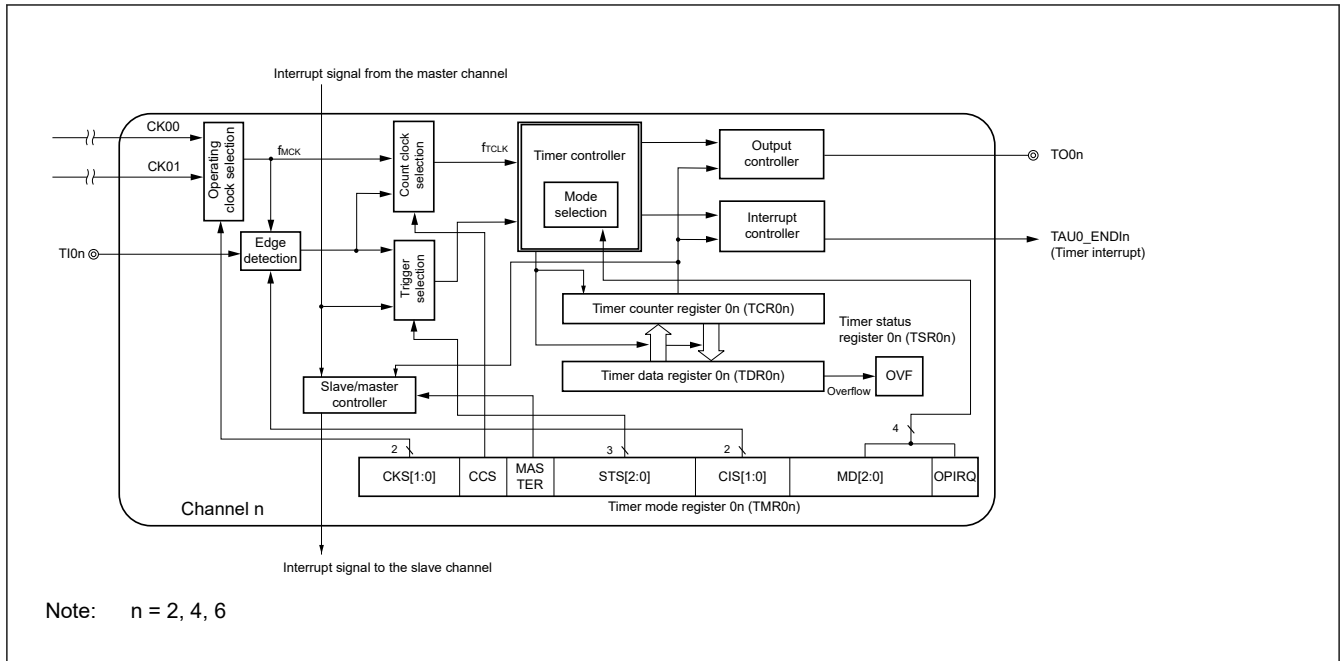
Interrupt signal from the master channel

CK00

CK01

Operating clock selection

$f_{MCK}$

Count clock selection

$f_{TCLK}$

Timer controller

Mode selection

Output controller

TO0n

Interrupt controller

TAU0_ENDIn
(Timer interrupt)

TI0n

Edge detection

Trigger selection

Timer counter register 0n (TCR0n)

Timer status register 0n (TSR0n)

Timer data register 0n (TDR0n)

Overflow

OVF

Slave/master controller

2

3

2

4

| CKS[1:0] | CCS | MASTER | STS[2:0] | CIS[1:0] | MD[2:0] | OPIRQ |
|---|---|---|---|---|---|---|

Timer mode register 0n (TMR0n)

Channel n

Interrupt signal to the slave channel

Note: n = 2, 4, 6